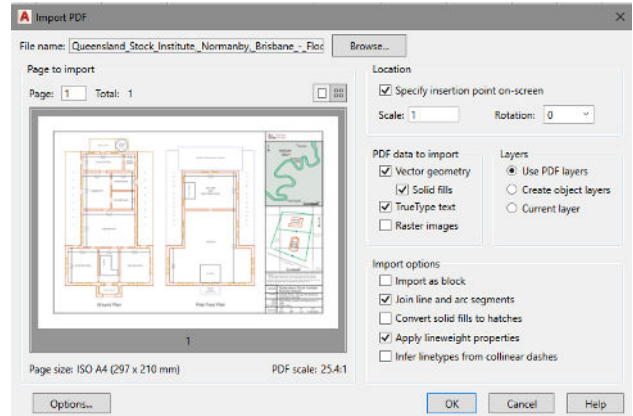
Import PDF

File name: Queensland_Stock_Institute_Normanby_Brisbane_-_Floo

Browse...

Page to import

Page: 1 Total: 1

1

Page size: ISO A4 (297 x 210 mm)

PDF scale: 25.4:1

Location

Specify insertion point on-screen

Scale: 1

Rotation: 0

PDF data to import

Vector geometry

Solid fills

TrueType text

Raster images

Layers

Use PDF layers

Create object layers

Current layer

Import options

Import as block

Join line and arc segments

Convert solid fills to hatches

Apply lineweight properties

Infer linetypes from collinear dashes

Options...

OK

Cancel

Help